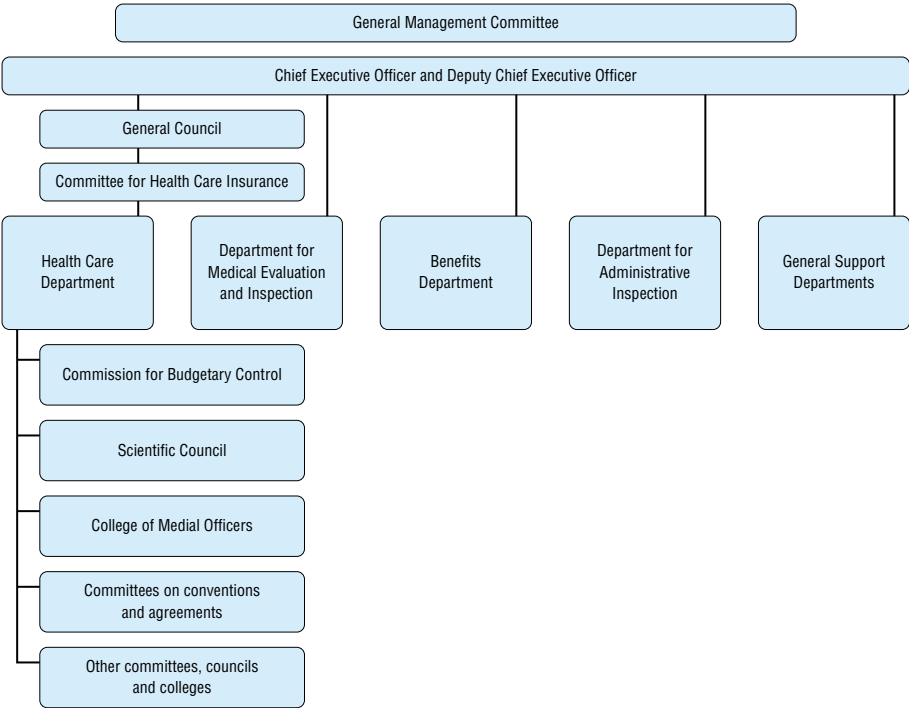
General Management Committee

Chief Executive Officer and Deputy Chief Executive Officer

General Council

Committee for Health Care Insurance

Health Care Department

Department for Medical Evaluation and Inspection

Benefits Department

Department for Administrative Inspection

General Support Departments

Commission for Budgetary Control

Scientific Council

College of Medial Officers

Committees on conventions and agreements

Other committees, councils and colleges